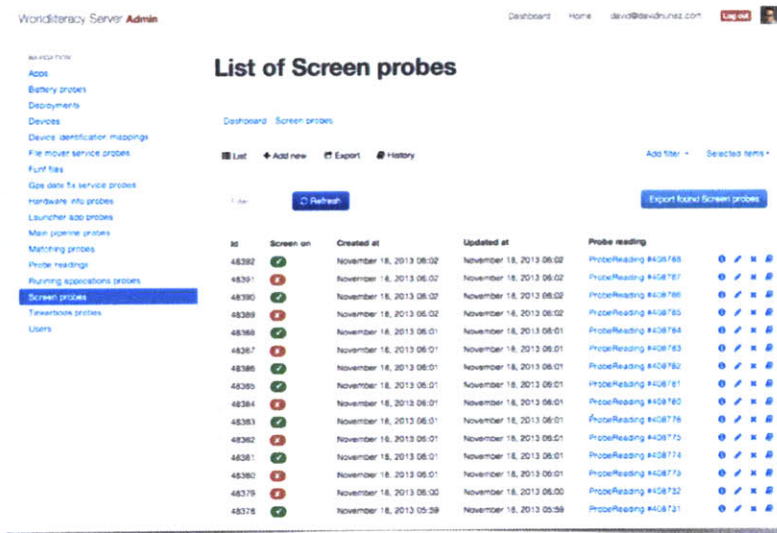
Worldliteracy Server Admin

Dashboard Home david@davidnunez.com Log out

NAVIGATION
Apps
Battery probes
Deployments
Devices
Device identification mappings
File mover service probes
Funf files
Gps data fix service probes
Hardware info probes
Launcher app probes
Main pipeline probes
Matching probes
Probe readings
Running applications probes
Screen probes
Timerbook probes
Users

List of Screen probes

Dashboard / Screen probes

List + Add new Export History

Add filter ▾ Selected items ▾

Filter Refresh Export found Screen probes

| Id | Screen on | Created at | Updated at | Probe reading |
|---|---|---|---|---|
| 48392 | ✓ | November 18, 2013 06:02 | November 18, 2013 06:02 | ProbeReading #408788 |
| 48391 | ✗ | November 18, 2013 06:02 | November 18, 2013 06:02 | ProbeReading #408787 |
| 48390 | ✓ | November 18, 2013 06:02 | November 18, 2013 06:02 | ProbeReading #408786 |
| 48389 | ✗ | November 18, 2013 06:02 | November 18, 2013 06:02 | ProbeReading #408785 |
| 48388 | ✓ | November 18, 2013 06:01 | November 18, 2013 06:01 | ProbeReading #408784 |
| 48387 | ✗ | November 18, 2013 06:01 | November 18, 2013 06:01 | ProbeReading #408783 |
| 48386 | ✓ | November 18, 2013 06:01 | November 18, 2013 06:01 | ProbeReading #408782 |
| 48385 | ✗ | November 18, 2013 06:01 | November 18, 2013 06:01 | ProbeReading #408781 |
| 48384 | ✓ | November 18, 2013 06:01 | November 18, 2013 06:01 | ProbeReading #408780 |
| 48383 | ✓ | November 18, 2013 06:01 | November 18, 2013 06:01 | ProbeReading #408776 |
| 48382 | ✗ | November 18, 2013 06:01 | November 18, 2013 06:01 | ProbeReading #408775 |
| 48381 | ✓ | November 18, 2013 06:01 | November 18, 2013 06:01 | ProbeReading #408774 |
| 48380 | ✗ | November 18, 2013 06:01 | November 18, 2013 06:01 | ProbeReading #408773 |
| 48379 | ✗ | November 18, 2013 06:00 | November 18, 2013 06:00 | ProbeReading #408732 |
| 48378 | ✓ | November 18, 2013 05:59 | November 18, 2013 05:59 | ProbeReading #408731 |